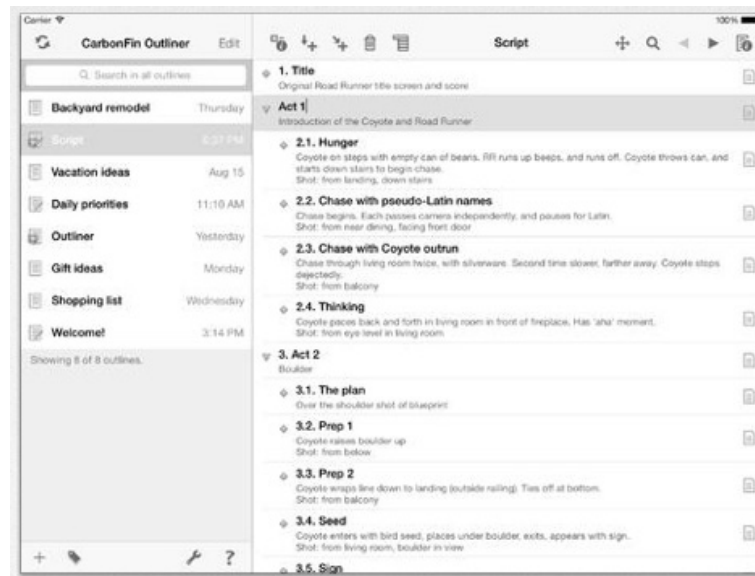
Carrier
100%

CarbonFin Outliner Edit

Search in all outlines

Backyard remodel Thursday

Script 2:37 PM

Vacation ideas Aug 15

Daily priorities 11:10 AM

Outliner Yesterday

Gift ideas Monday

Shopping list Wednesday

Welcome! 3:14 PM

Showing 8 of 8 outlines.

?

Script

1. Title
Original Road Runner title screen and score

Act 1
Introduction of the Coyote and Road Runner

2.1. Hunger
Coyote on steps with empty can of beans. RR runs up beeps, and runs off. Coyote throws can, and starts down stairs to begin chase.
Shot: from landing, down stairs

2.2. Chase with pseudo-Latin names
Chase begins. Each passes camera independently, and pauses for Latin.
Shot: from near dining, facing front door

2.3. Chase with Coyote outrun
Chase through living room twice, with silverware. Second time slower, farther away. Coyote stops dejectedly.
Shot: from balcony

2.4. Thinking
Coyote paces back and forth in living room in front of fireplace. Has 'aha' moment.
Shot: from eye level in living room

3. Act 2
Boulder

3.1. The plan
Over the shoulder shot of blueprint

3.2. Prep 1
Coyote raises boulder up
Shot: from below

3.3. Prep 2
Coyote wraps line down to landing (outside railing). Ties off at bottom.
Shot: from balcony

3.4. Seed
Coyote enters with bird seed, places under boulder, exits, appears with sign.
Shot: from living room, boulder in view

3.5. Sign